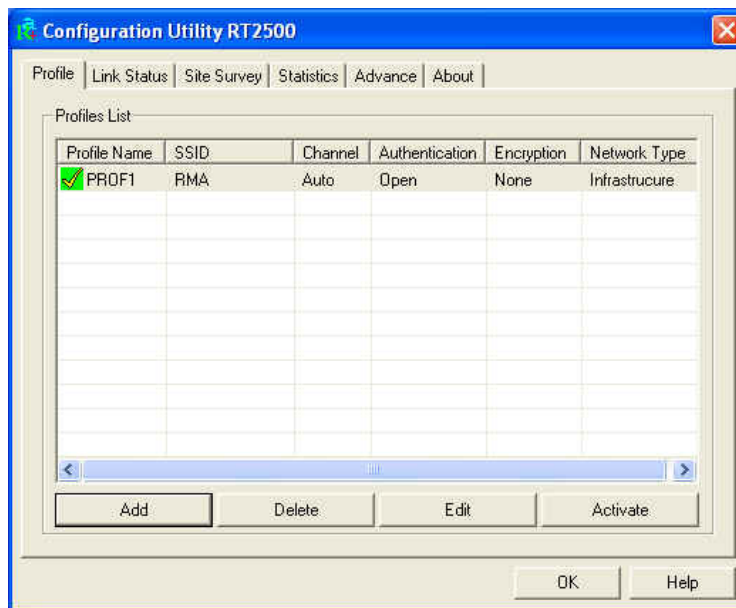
Configuration Utility RT2500

Profile | Link Status | Site Survey | Statistics | Advance | About

Profiles List

| Profile Name | SSID | Channel | Authentication | Encryption | Network Type |
|---|---|---|---|---|---|
| PROF1 | RMA | Auto | Open | None | Infrastrucure |

Add Delete Edit Activate

OK Help